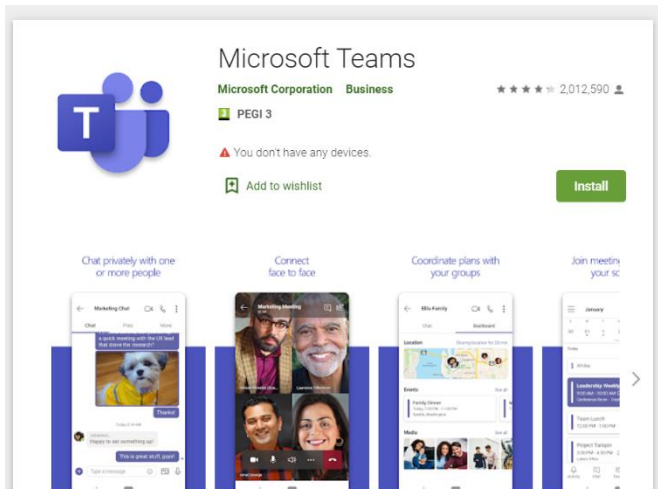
T

Microsoft Teams

Microsoft Corporation Business

2,012,590

PEGI 3

You don't have any devices.

Add to wishlist

Install

Chat privately with one or more people

Marketing Chat

Chat Files More

a quick meeting with the UI lead that drove the research?

Thanks!

Happy to set something up!

This is great stuff, guys!

Type a message

Connect face to face

Marketing Meeting

Coordinate plans with your groups

Ellis Family

Chat Dashboard

Location

Events

Family Dinner

Media

Join meeting your sc

January

Leadership Weekly

Team Lunch

Project Tarpon